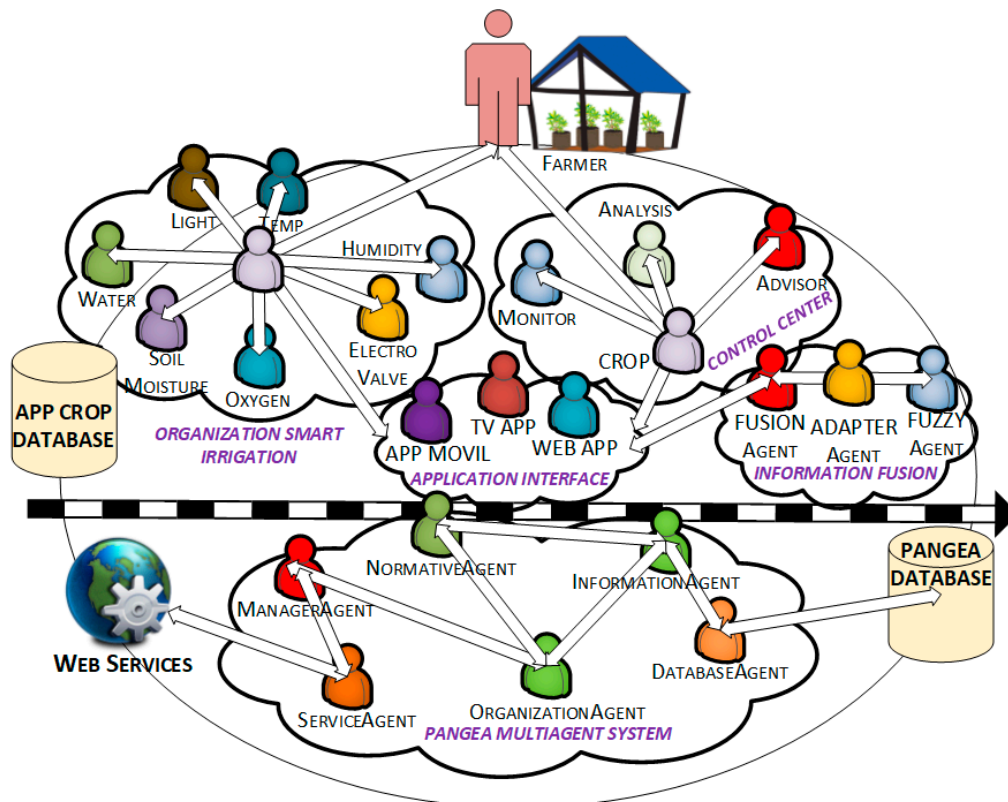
Farmer

Light
Temp
Humidity
Water
Soil Moisture
Oxygen
Electro Valve
ORGANIZATION SMART IRRIGATION

Analysis
Advisor
Monitor
CROP
CONTROL CENTER

APP CROP DATABASE

APP MOVIL
TV APP
WEB APP
APPLICATION INTERFACE

FUSION Agent
ADAPTER Agent
FUZZY Agent
INFORMATION FUSION

NormativeAgent
InformationAgent
ManagerAgent
DatabaseAgent
ServiceAgent
OrganizationAgent
PANGEA MULTIAGENT SYSTEM

PANGEA DATABASE

Web Services